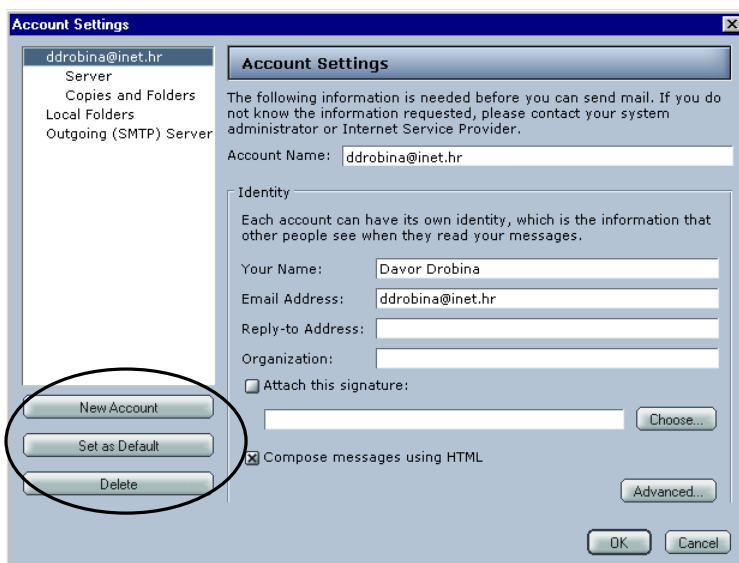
Account Settings

ddrobina@inet.hr
Server
Copies and Folders
Local Folders
Outgoing (SMTP) Server

Account Settings

The following information is needed before you can send mail. If you do not know the information requested, please contact your system administrator or Internet Service Provider.

Account Name: ddrobina@inet.hr

Identity

Each account can have its own identity, which is the information that other people see when they read your messages.

Your Name: Davor Drobina
Email Address: ddrobina@inet.hr
Reply-to Address:
Organization:
Attach this signature:

Choose...

Compose messages using HTML

Advanced...

New Account
Set as Default
Delete

OK
Cancel